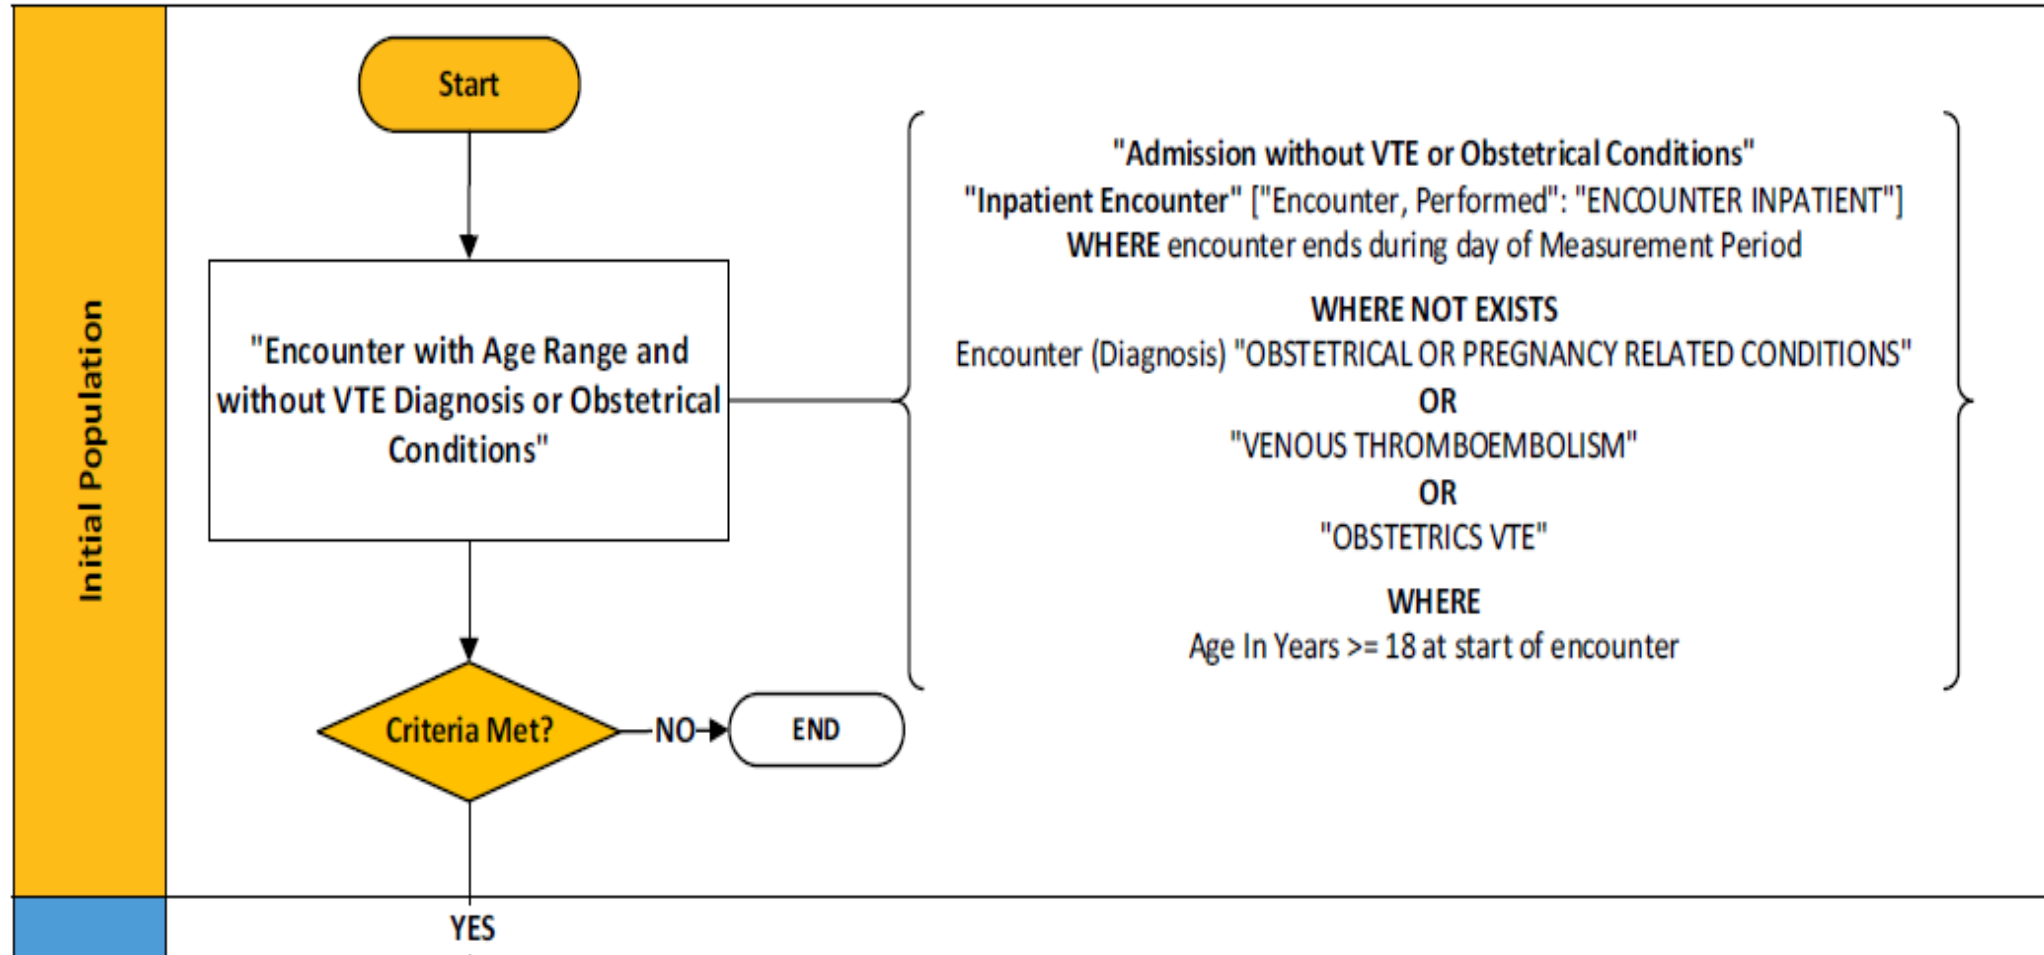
Initial Population

Start

"Encounter with Age Range and without VTE Diagnosis or Obstetrical Conditions"

"Admission without VTE or Obstetrical Conditions"
"Inpatient Encounter" ["Encounter, Performed": "ENCOUNTER INPATIENT"]
WHERE encounter ends during day of Measurement Period

WHERE NOT EXISTS
Encounter (Diagnosis) "OBSTETRICAL OR PREGNANCY RELATED CONDITIONS"
OR
"VENOUS THROMBOEMBOLISM"
OR
"OBSTETRICS VTE"

WHERE
Age In Years >= 18 at start of encounter

Criteria Met?

NO

END

YES